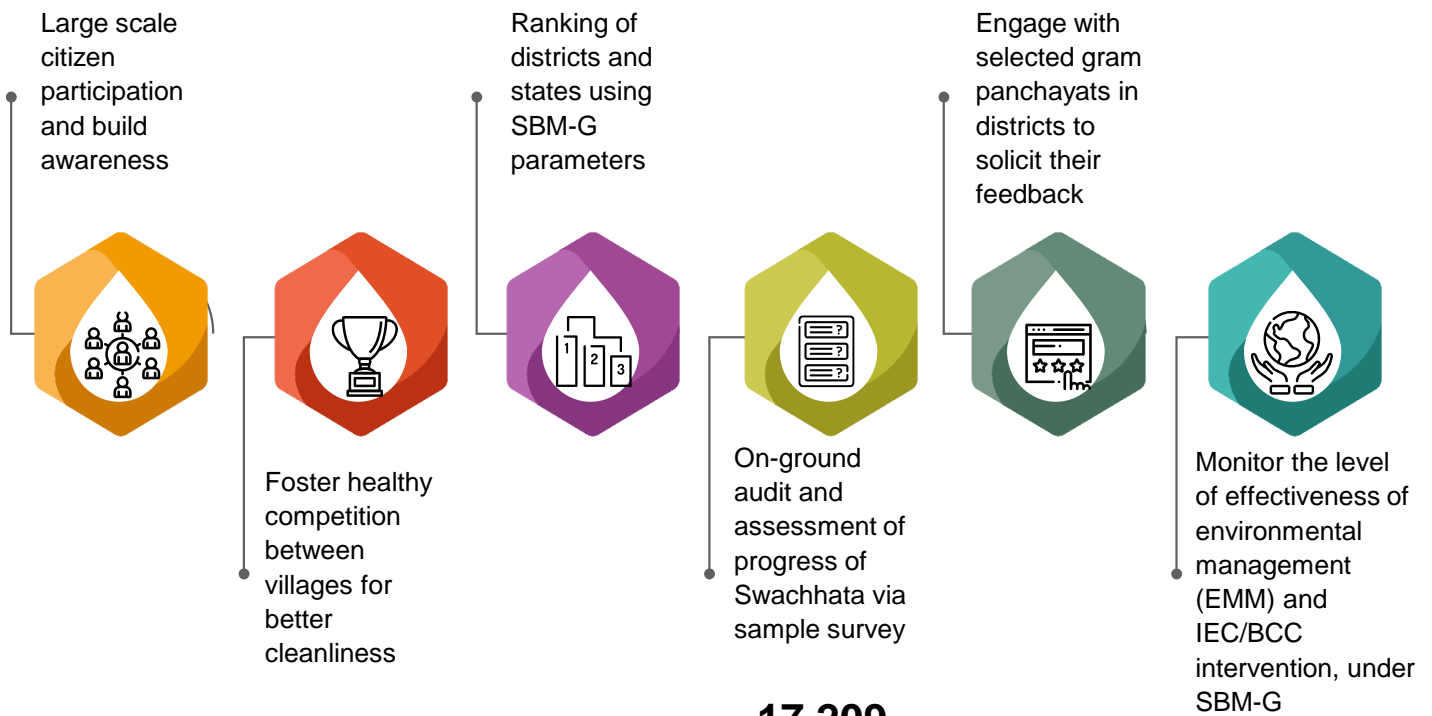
Large scale citizen participation and build awareness

Ranking of districts and states using SBM-G parameters

Engage with selected gram panchayats in districts to solicit their feedback

1

2

3

Foster healthy competition between villages for better cleanliness

On-ground audit and assessment of progress of Swachhata via sample survey

Monitor the level of effectiveness of environmental management (EMM) and IEC/BCC intervention, under SBM-G

17,299